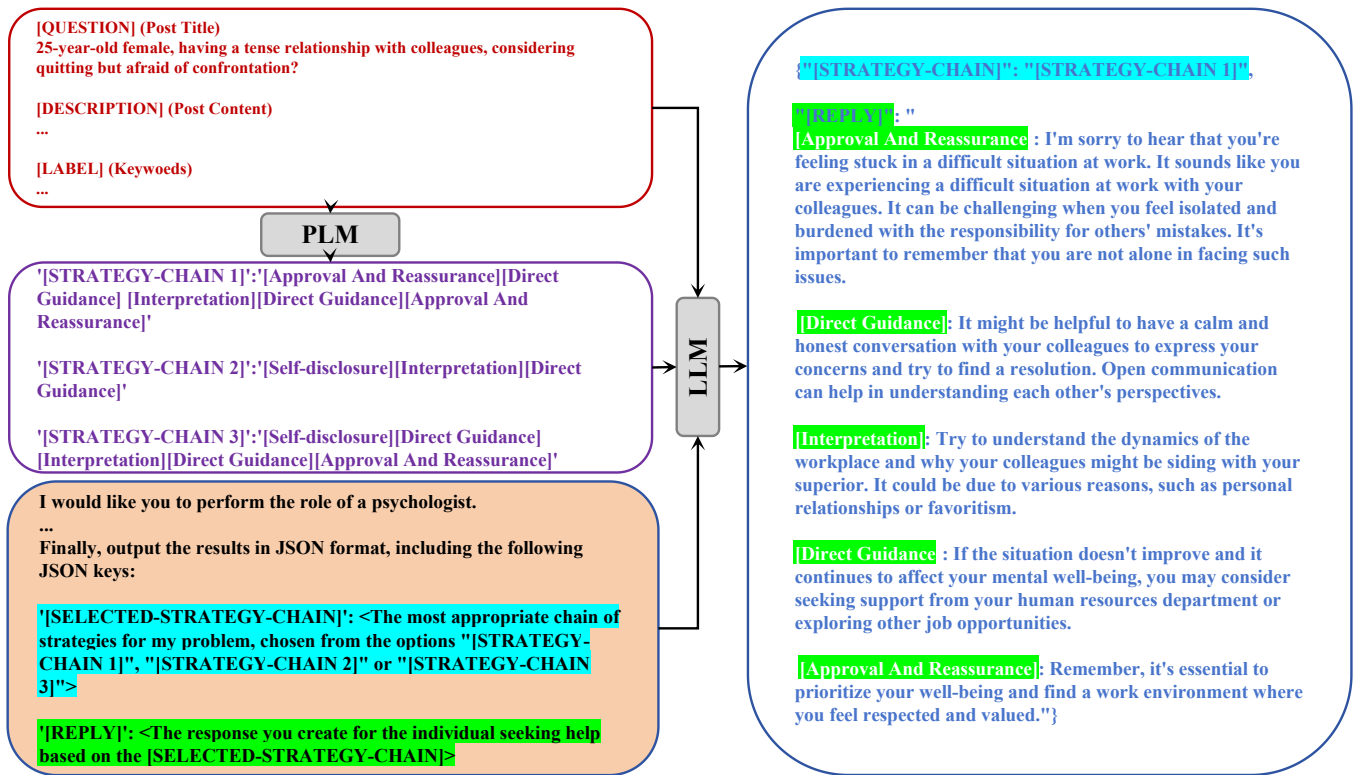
[QUESTION] (Post Title)
25-year-old female, having a tense relationship with colleagues, considering quitting but afraid of confrontation?

[DESCRIPTION] (Post Content)
...

[LABEL] (Keywoeds)
...

PLM

'[STRATEGY-CHAIN 1]':'[Approval And Reassurance][Direct Guidance] [Interpretation][Direct Guidance][Approval And Reassurance]'

'[STRATEGY-CHAIN 2]':'[Self-disclosure][Interpretation][Direct Guidance]'

'[STRATEGY-CHAIN 3]':'[Self-disclosure][Direct Guidance][Interpretation][Direct Guidance][Approval And Reassurance]'

I would like you to perform the role of a psychologist.
...
Finally, output the results in JSON format, including the following JSON keys:

'[SELECTED-STRATEGY-CHAIN]': <The most appropriate chain of strategies for my problem, chosen from the options "[STRATEGY-CHAIN 1]", "[STRATEGY-CHAIN 2]" or "[STRATEGY-CHAIN 3]">

'[REPLY]': <The response you create for the individual seeking help based on the [SELECTED-STRATEGY-CHAIN]>

LLM

{"[STRATEGY-CHAIN]": "[STRATEGY-CHAIN 1]",

"[REPLY]": "
[Approval And Reassurance : I'm sorry to hear that you're feeling stuck in a difficult situation at work. It sounds like you are experiencing a difficult situation at work with your colleagues. It can be challenging when you feel isolated and burdened with the responsibility for others' mistakes. It's important to remember that you are not alone in facing such issues.

[Direct Guidance]: It might be helpful to have a calm and honest conversation with your colleagues to express your concerns and try to find a resolution. Open communication can help in understanding each other's perspectives.

[Interpretation]: Try to understand the dynamics of the workplace and why your colleagues might be siding with your superior. It could be due to various reasons, such as personal relationships or favoritism.

[Direct Guidance : If the situation doesn't improve and it continues to affect your mental well-being, you may consider seeking support from your human resources department or exploring other job opportunities.

[Approval And Reassurance]: Remember, it's essential to prioritize your well-being and find a work environment where you feel respected and valued."}